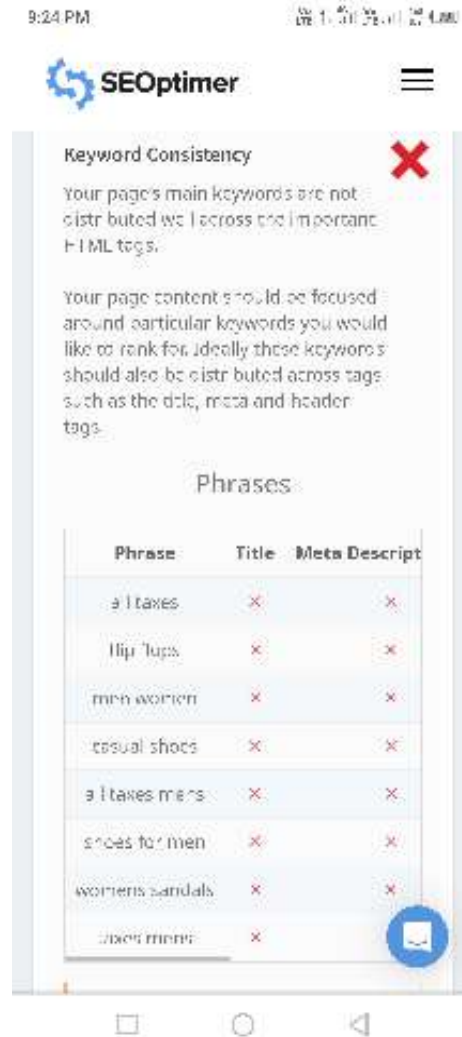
9:24 PM

SEOptimer

Keyword Consistency

Your page's main keywords are not distributed well across the important HTML tags.

Your page content should be focused around particular keywords you would like to rank for. Ideally these keywords should also be distributed across tags such as the title, meta and header tags.

Phrases

| Phrase | Title | Meta Descript |
|---|---|---|
| all taxes | × | × |
| flip flops | × | × |
| men women | × | × |
| casual shoes | × | × |
| all taxes mens | × | × |
| shoes for men | × | × |
| womens sandals | × | × |
| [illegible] mens | × | |